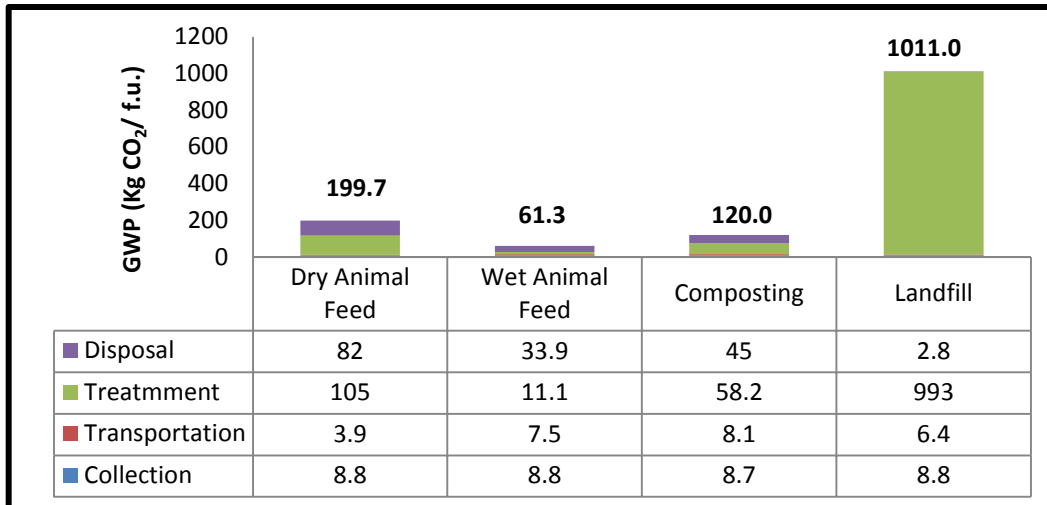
GWP (Kg $CO_2$/ f.u.)

1200
1000
800
600
400
200
0

199.7
61.3
120.0
1011.0

| | Dry Animal Feed | Wet Animal Feed | Composting | Landfill |
|---|---|---|---|---|
| Disposal | 82 | 33.9 | 45 | 2.8 |
| Treatmment | 105 | 11.1 | 58.2 | 993 |
| Transportation | 3.9 | 7.5 | 8.1 | 6.4 |
| Collection | 8.8 | 8.8 | 8.7 | 8.8 |